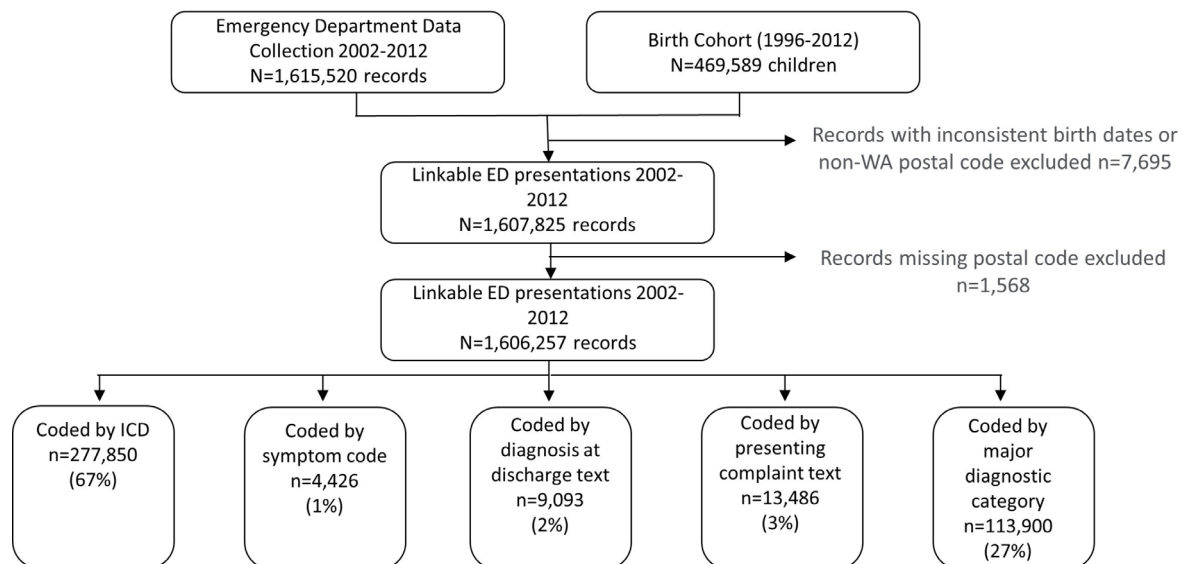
Emergency Department Data Collection 2002-2012
N=1,615,520 records

Birth Cohort (1996-2012)
N=469,589 children

Records with inconsistent birth dates or non-WA postal code excluded n=7,695

Linkable ED presentations 2002-2012
N=1,607,825 records

Records missing postal code excluded n=1,568

Linkable ED presentations 2002-2012
N=1,606,257 records

Coded by ICD
n=277,850
(67%)

Coded by symptom code
n=4,426
(1%)

Coded by diagnosis at discharge text
n=9,093
(2%)

Coded by presenting complaint text
n=13,486
(3%)

Coded by major diagnostic category
n=113,900
(27%)